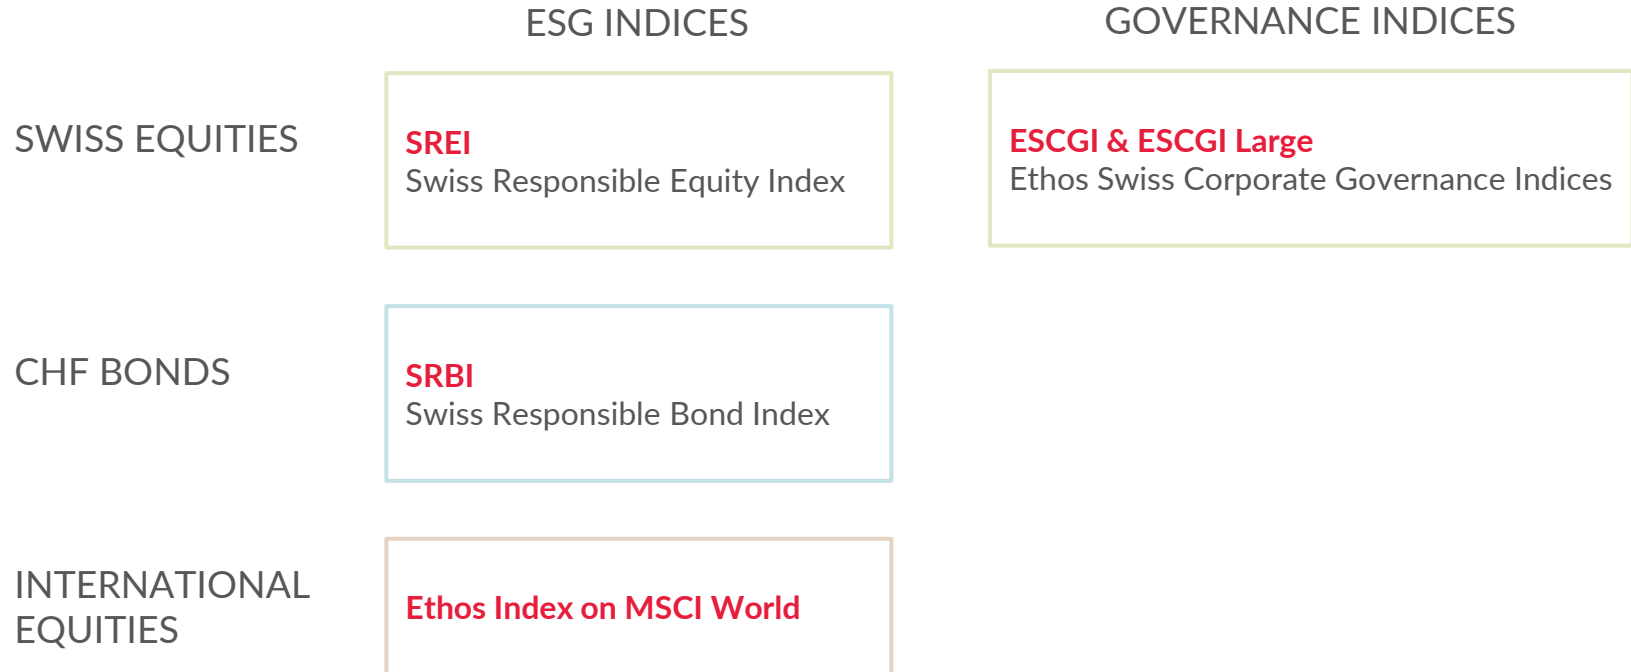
|  | ESG INDICES | GOVERNANCE INDICES |
|---|---|---|
| SWISS EQUITIES | SREI Swiss Responsible Equity Index | ESCGI & ESCGI Large Ethos Swiss Corporate Governance Indices |
| CHF BONDS | SRBI Swiss Responsible Bond Index |  |
| INTERNATIONAL EQUITIES | Ethos Index on MSCI World |  |